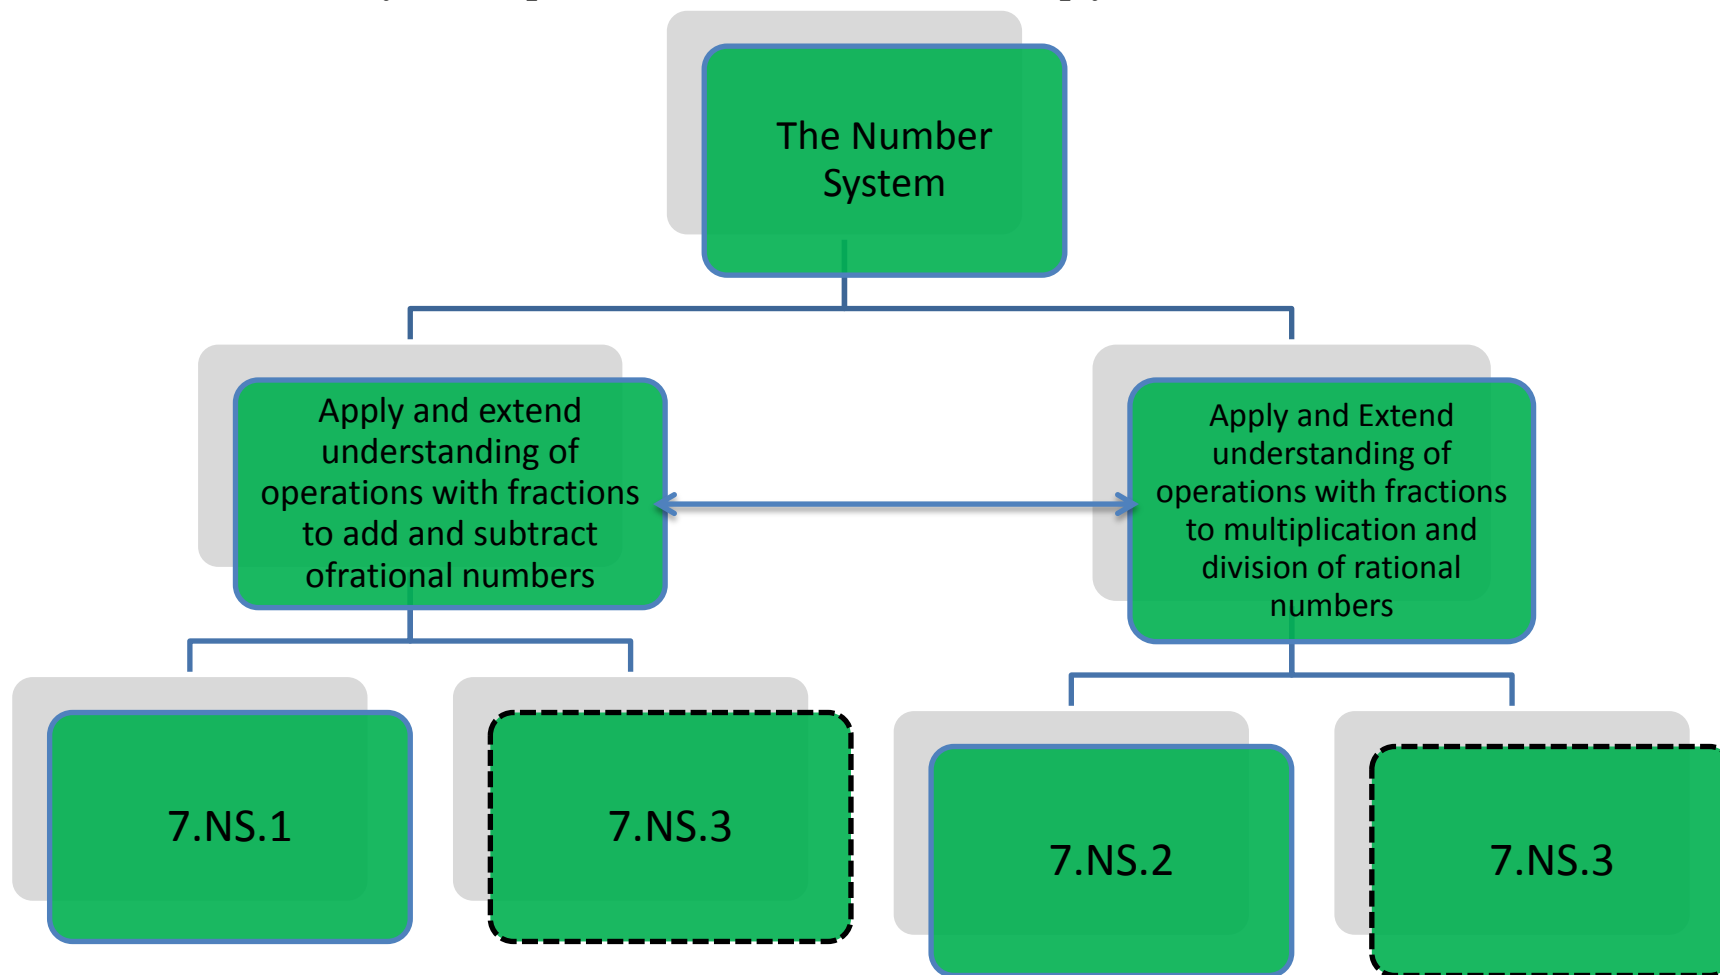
The Number System

Apply and extend understanding of operations with fractions to add and subtract ofrational numbers

Apply and Extend understanding of operations with fractions to multiplication and division of rational numbers

7.NS.1

7.NS.3

7.NS.2

7.NS.3